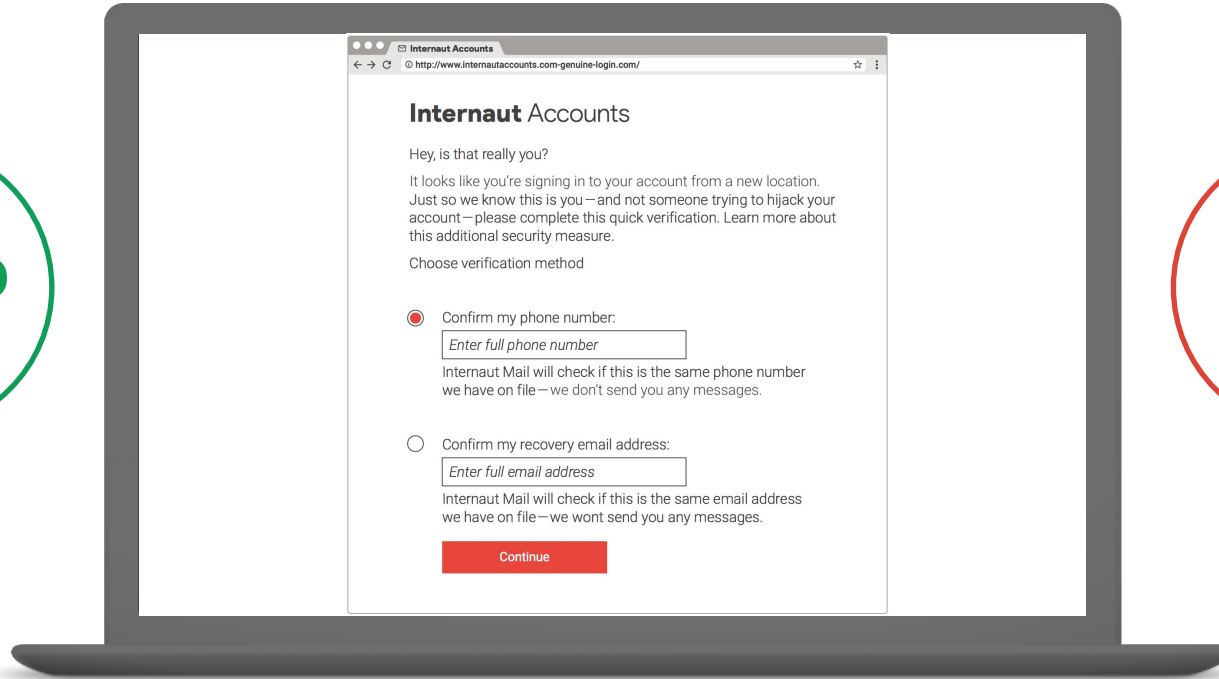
Internaut Accounts

http://www.internautaccounts.com-genuine-login.com/

Internaut Accounts

Hey, is that really you?

It looks like you're signing in to your account from a new location. Just so we know this is you—and not someone trying to hijack your account—please complete this quick verification. Learn more about this additional security measure.

Choose verification method

Confirm my phone number:

Enter full phone number

Internaut Mail will check if this is the same phone number we have on file—we don't send you any messages.

Confirm my recovery email address:

Enter full email address

Internaut Mail will check if this is the same email address we have on file—we wont send you any messages.

Continue